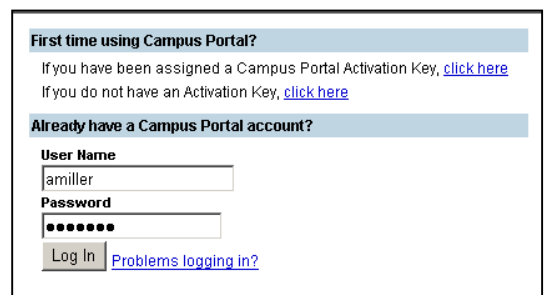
First time using Campus Portal?

If you have been assigned a Campus Portal Activation Key, click here

If you do not have an Activation Key, click here

Already have a Campus Portal account?

User Name

amiller

Password

••••••••

Log In Problems logging in?